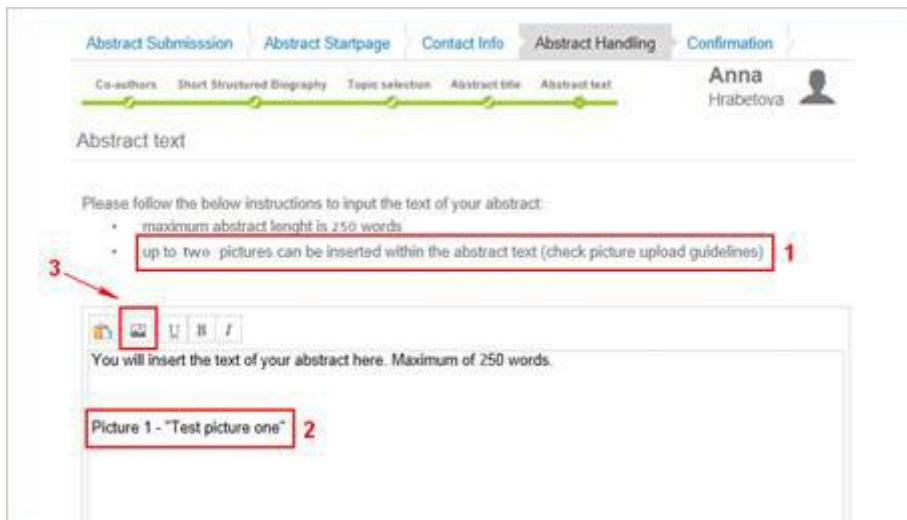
Abstract Submisssion | Abstract Startpage | Contact Info | Abstract Handling | Confirmation

Co-authors | Short Structured Biography | Topic selection | Abstract title | Abstract text

Anna
Hrabetova

Abstract text

Please follow the below instructions to input the text of your abstract:
- maximum abstract lenght is 250 words
- up to two pictures can be inserted within the abstract text (check picture upload guidelines) 1

3

U B I

You will insert the text of your abstract here. Maximum of 250 words.

Picture 1 - "Test picture one" 2